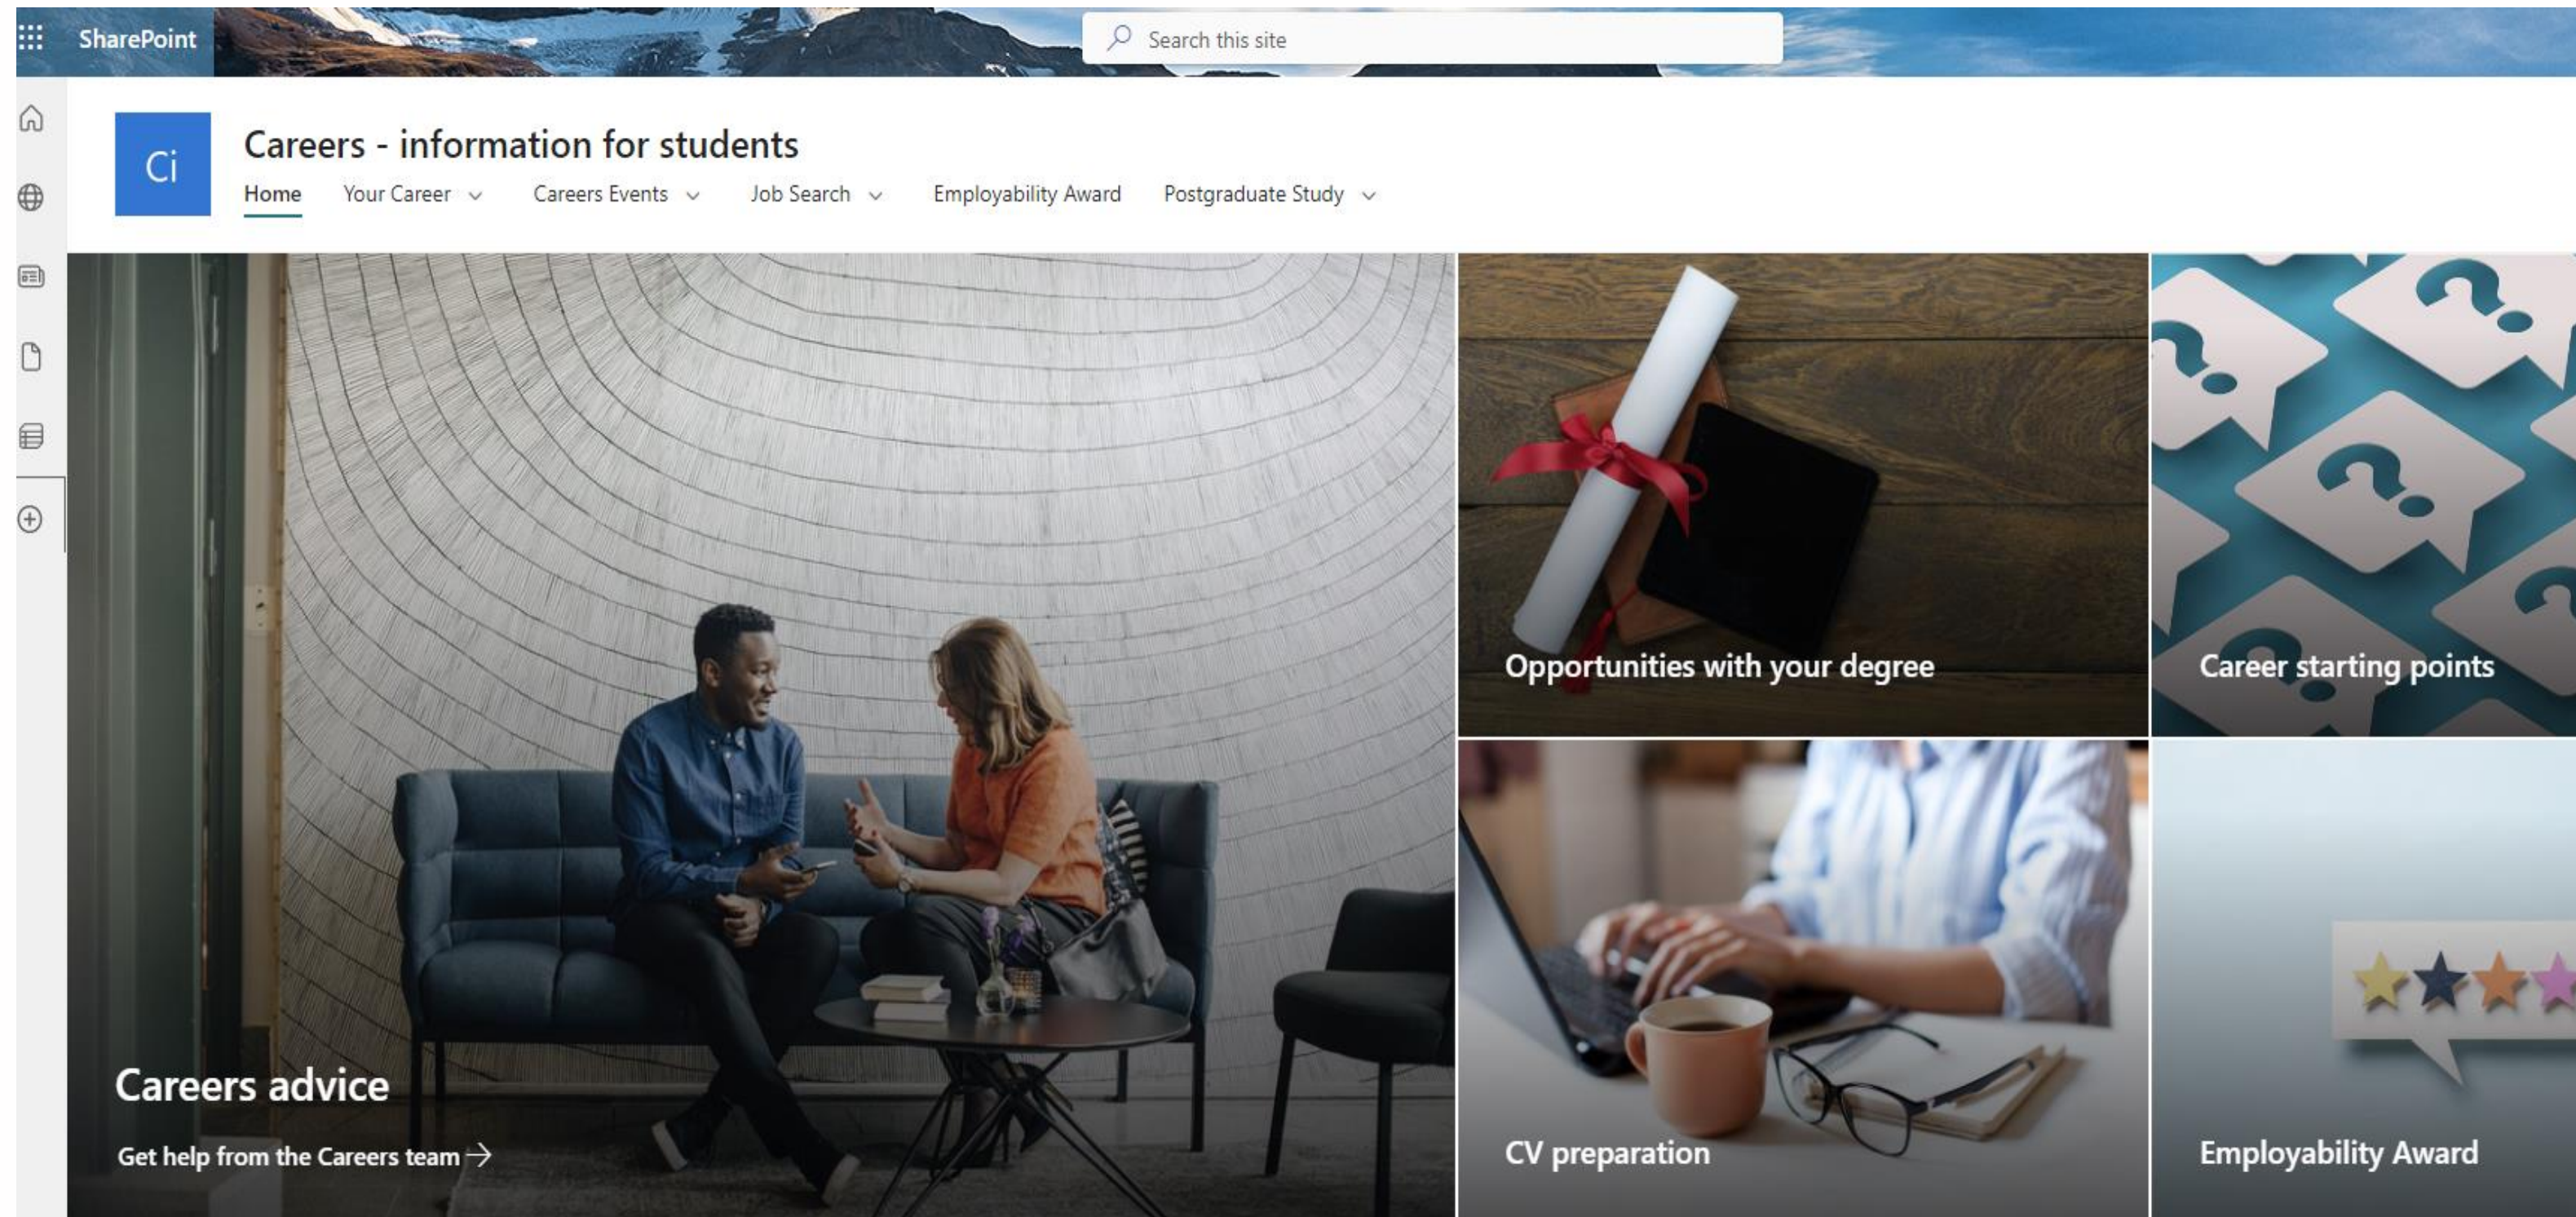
SharePoint

Search this site

Ci

Careers - information for students

Home Your Career Careers Events Job Search Employability Award Postgraduate Study

Careers advice

Get help from the Careers team →

Opportunities with your degree

Career starting points

CV preparation

Employability Award